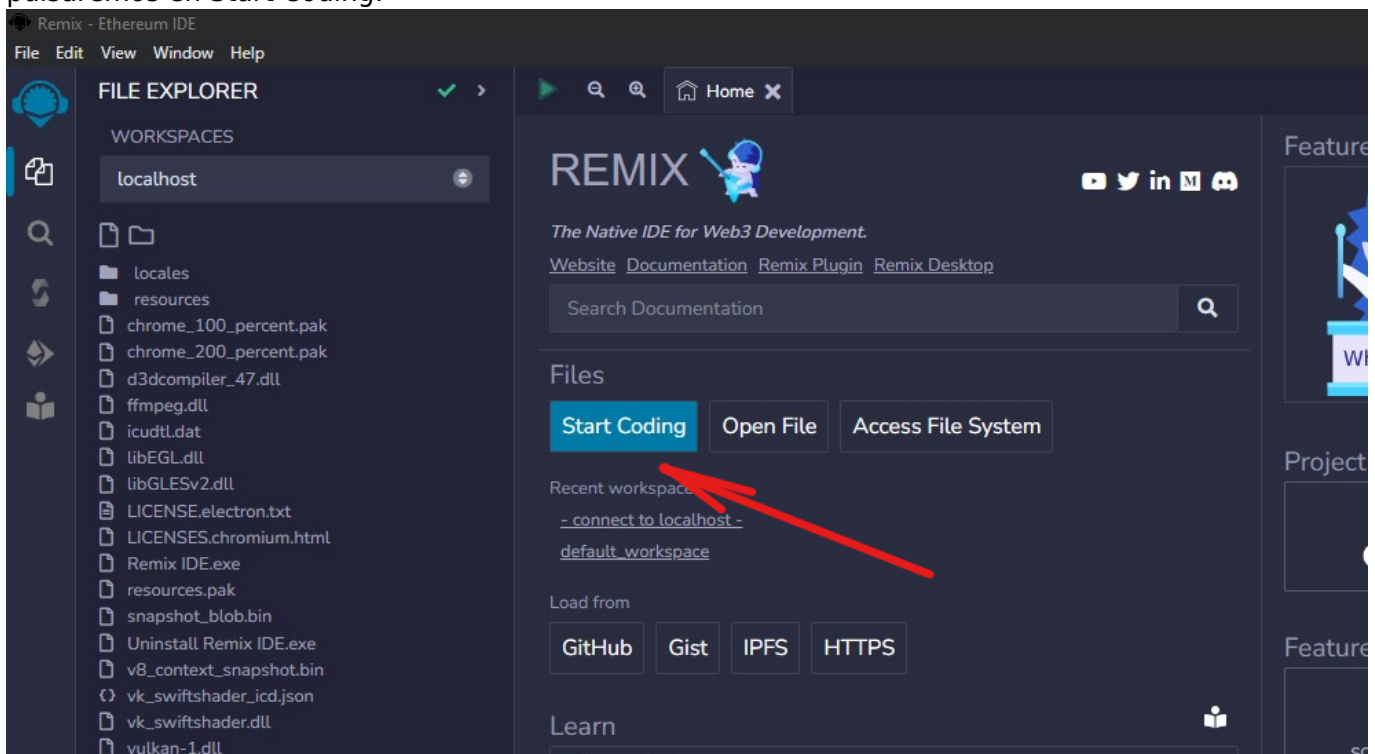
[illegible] en Start Coding.

Remix - Ethereum IDE

File Edit View Window Help

FILE EXPLORER

WORKSPACES

localhost

locales
resources
chrome_100_percent.pak
chrome_200_percent.pak
d3dcompiler_47.dll
ffmpeg.dll
icudtl.dat
libEGL.dll
libGLESv2.dll
LICENSE.electron.txt
LICENSES.chromium.html
Remix IDE.exe
resources.pak
snapshot_blob.bin
Uninstall Remix IDE.exe
v8_context_snapshot.bin
vk_swiftshader_icd.json
vk_swiftshader.dll
vulkan-1.dll

Home

REMIX

The Native IDE for Web3 Development.

Website Documentation Remix Plugin Remix Desktop

Search Documentation

Files

Start Coding Open File Access File System

Recent workspace

- connect to localhost -

default_workspace

Load from

GitHub Gist IPFS HTTPS

Learn

Feature

Wh

Project

Feature